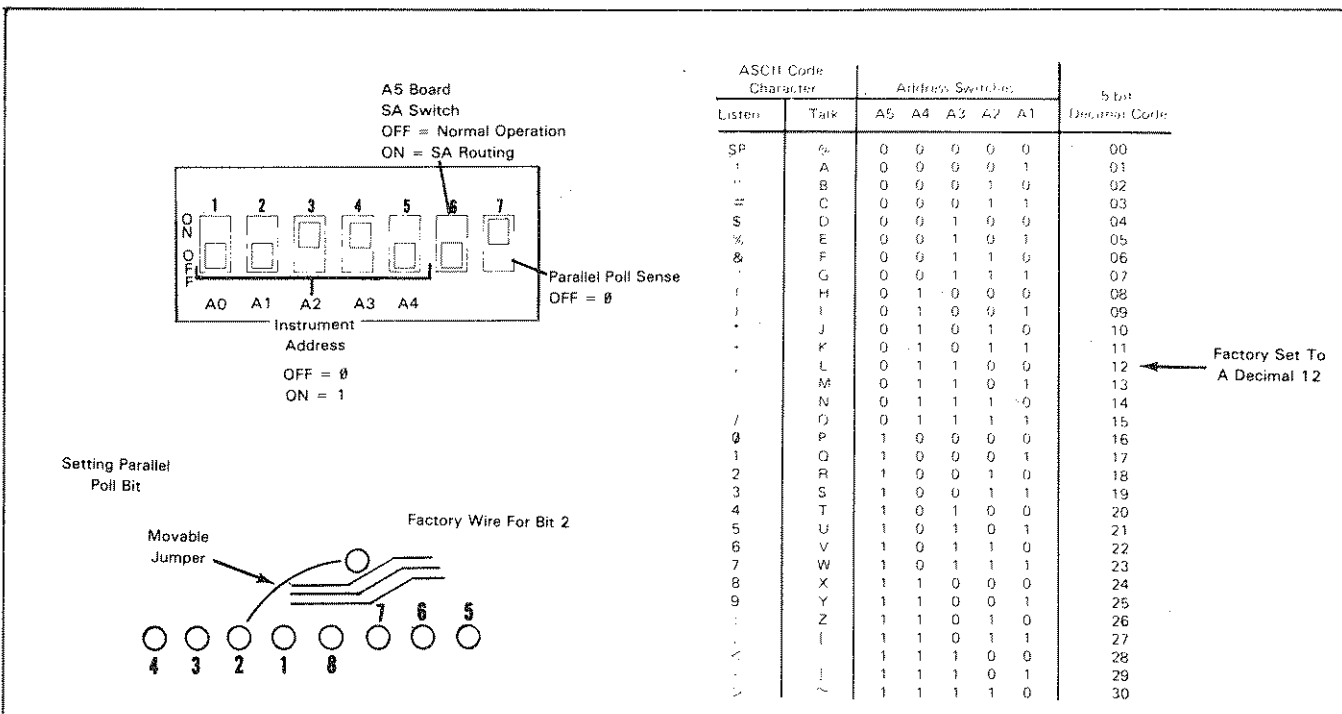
A5 Board
SA Switch
OFF = Normal Operation
ON = SA Routing

ON
OFF

1 2 3 4 5 6 7

A0 A1 A2 A3 A4

Instrument Address

OFF = Ø
ON = 1

Parallel Poll Sense
OFF = Ø

Setting Parallel Poll Bit

Movable Jumper

Factory Wire For Bit 2

7 6 5

4 3 2 1 8

| ASCII Code Character Listen | Talk | A5 | A4 | A3 | A2 | A1 | 5 bit Decimal Code |
|---|---|---|---|---|---|---|---|
| SP | @ | 0 | 0 | 0 | 0 | 0 | 00 |
| ! | A | 0 | 0 | 0 | 0 | 1 | 01 |
| " | B | 0 | 0 | 0 | 1 | 0 | 02 |
| # | C | 0 | 0 | 0 | 1 | 1 | 03 |
| $ | D | 0 | 0 | 1 | 0 | 0 | 04 |
| % | E | 0 | 0 | 1 | 0 | 1 | 05 |
| & | F | 0 | 0 | 1 | 1 | 0 | 06 |
| ' | G | 0 | 0 | 1 | 1 | 1 | 07 |
| ( | H | 0 | 1 | 0 | 0 | 0 | 08 |
| ) | I | 0 | 1 | 0 | 0 | 1 | 09 |
| * | J | 0 | 1 | 0 | 1 | 0 | 10 |
| + | K | 0 | 1 | 0 | 1 | 1 | 11 |
| , | L | 0 | 1 | 1 | 0 | 0 | 12 |
| - | M | 0 | 1 | 1 | 0 | 1 | 13 |
| . | N | 0 | 1 | 1 | 1 | 0 | 14 |
| / | O | 0 | 1 | 1 | 1 | 1 | 15 |
| Ø | P | 1 | 0 | 0 | 0 | 0 | 16 |
| 1 | Q | 1 | 0 | 0 | 0 | 1 | 17 |
| 2 | R | 1 | 0 | 0 | 1 | 0 | 18 |
| 3 | S | 1 | 0 | 0 | 1 | 1 | 19 |
| 4 | T | 1 | 0 | 1 | 0 | 0 | 20 |
| 5 | U | 1 | 0 | 1 | 0 | 1 | 21 |
| 6 | V | 1 | 0 | 1 | 1 | 0 | 22 |
| 7 | W | 1 | 0 | 1 | 1 | 1 | 23 |
| 8 | X | 1 | 1 | 0 | 0 | 0 | 24 |
| 9 | Y | 1 | 1 | 0 | 0 | 1 | 25 |
| : | Z | 1 | 1 | 0 | 1 | 0 | 26 |
| ; | [ | 1 | 1 | 0 | 1 | 1 | 27 |
| < | \ | 1 | 1 | 1 | 0 | 0 | 28 |
| = | ] | 1 | 1 | 1 | 0 | 1 | 29 |
| > | ~ | 1 | 1 | 1 | 1 | 0 | 30 |

Factory Set To A Decimal 12